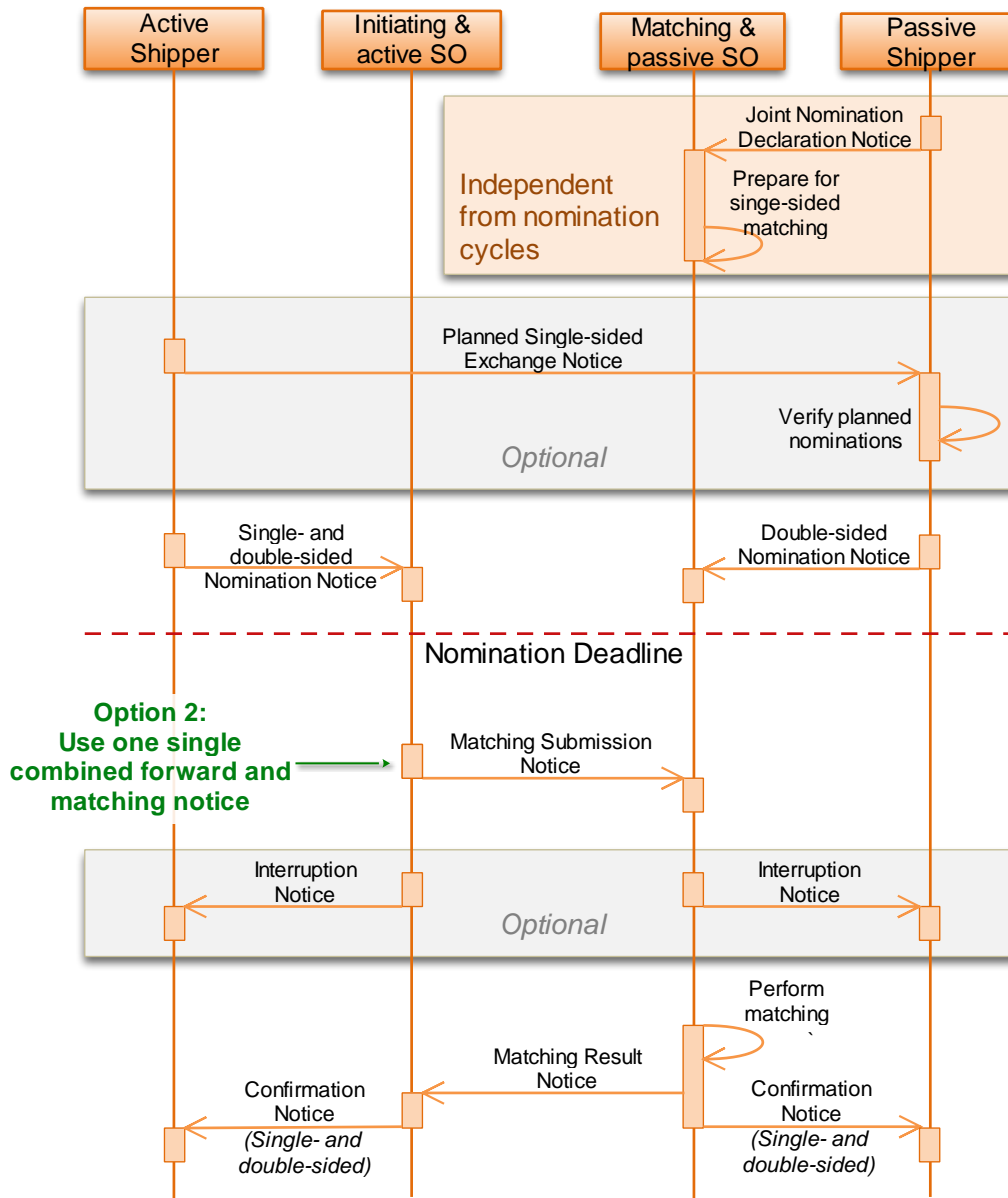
Active Shipper

Initiating & active SO

Matching & passive SO

Passive Shipper

Joint Nomination Declaration Notice

Independent from nomination cycles

Prepare for singe-sided matching

Planned Single-sided Exchange Notice

Verify planned nominations

Optional

Single- and double-sided Nomination Notice

Double-sided Nomination Notice

Nomination Deadline

Option 2: Use one single combined forward and matching notice

Matching Submission Notice

Interruption Notice

Interruption Notice

Optional

Perform matching
`

Matching Result Notice

Confirmation Notice
*(Single- and double-sided)*

Confirmation Notice
*(Single- and double-sided)*